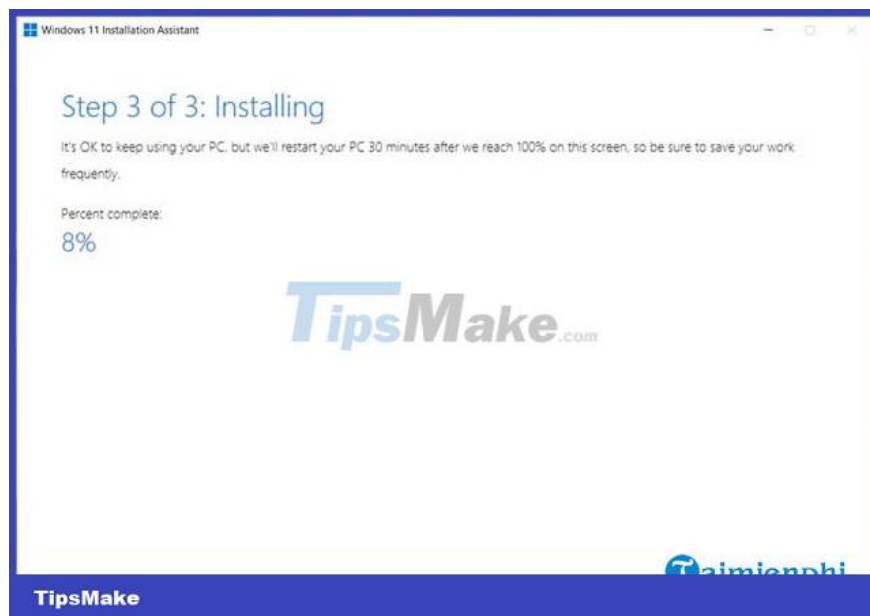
Windows 11 Installation Assistant

Step 3 of 3: Installing

It's OK to keep using your PC, but we'll restart your PC 30 minutes after we reach 100% on this screen, so be sure to save your work frequently.

Percent complete:

8%

TipsMake.com

Taimienphi

TipsMake